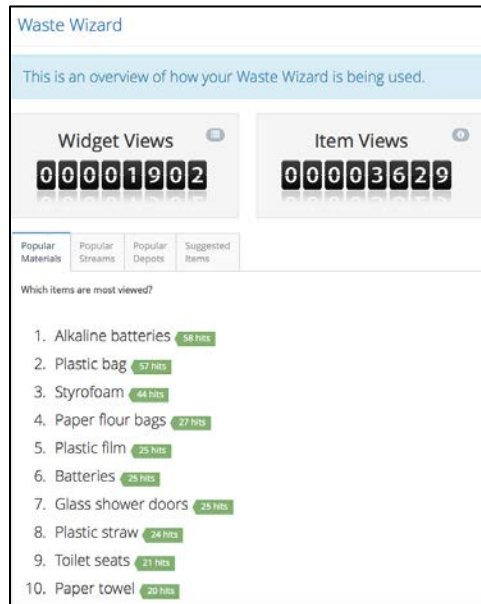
Waste Wizard

This is an overview of how your Waste Wizard is being used.

Widget Views
00001902

Item Views
00003629

Popular Materials | Popular Streams | Popular Depots | Suggested Items

Which items are most viewed?

1. Alkaline batteries 58 hits
2. Plastic bag 57 hits
3. Styrofoam 44 hits
4. Paper flour bags 27 hits
5. Plastic film 25 hits
6. Batteries 25 hits
7. Glass shower doors 25 hits
8. Plastic straw 24 hits
9. Toilet seats 21 hits
10. Paper towel 20 hits